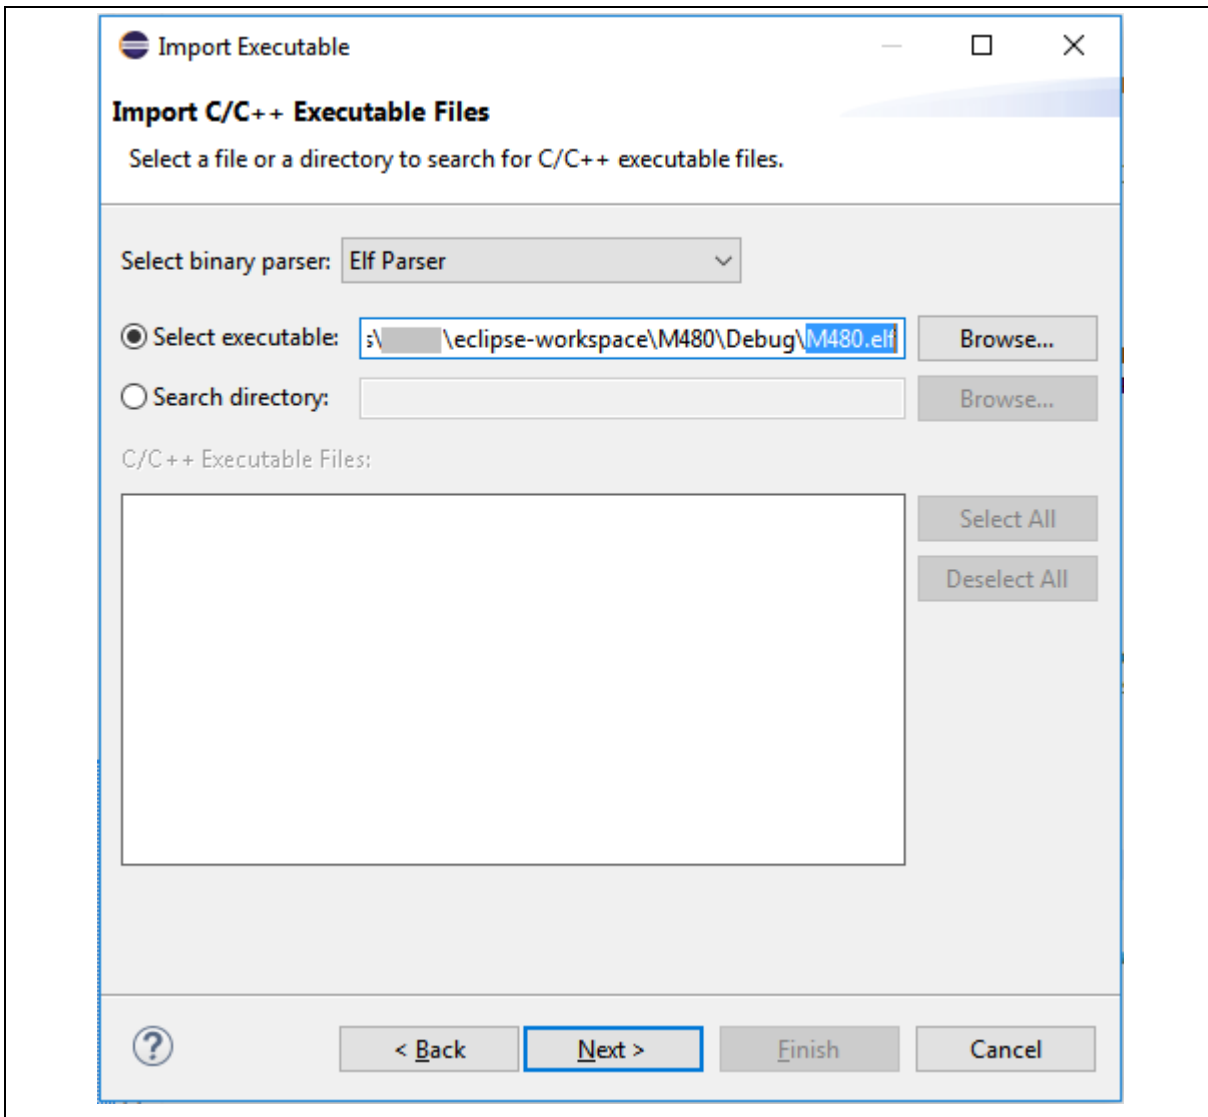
Import Executable

Import C/C++ Executable Files

Select a file or a directory to search for C/C++ executable files.

Select binary parser: Elf Parser

Select executable: :\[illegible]\eclipse-workspace\M480\Debug\M480.elf Browse...

Search directory: Browse...

C/C++ Executable Files:

Select All

Deselect All

?

< Back Next > Finish Cancel